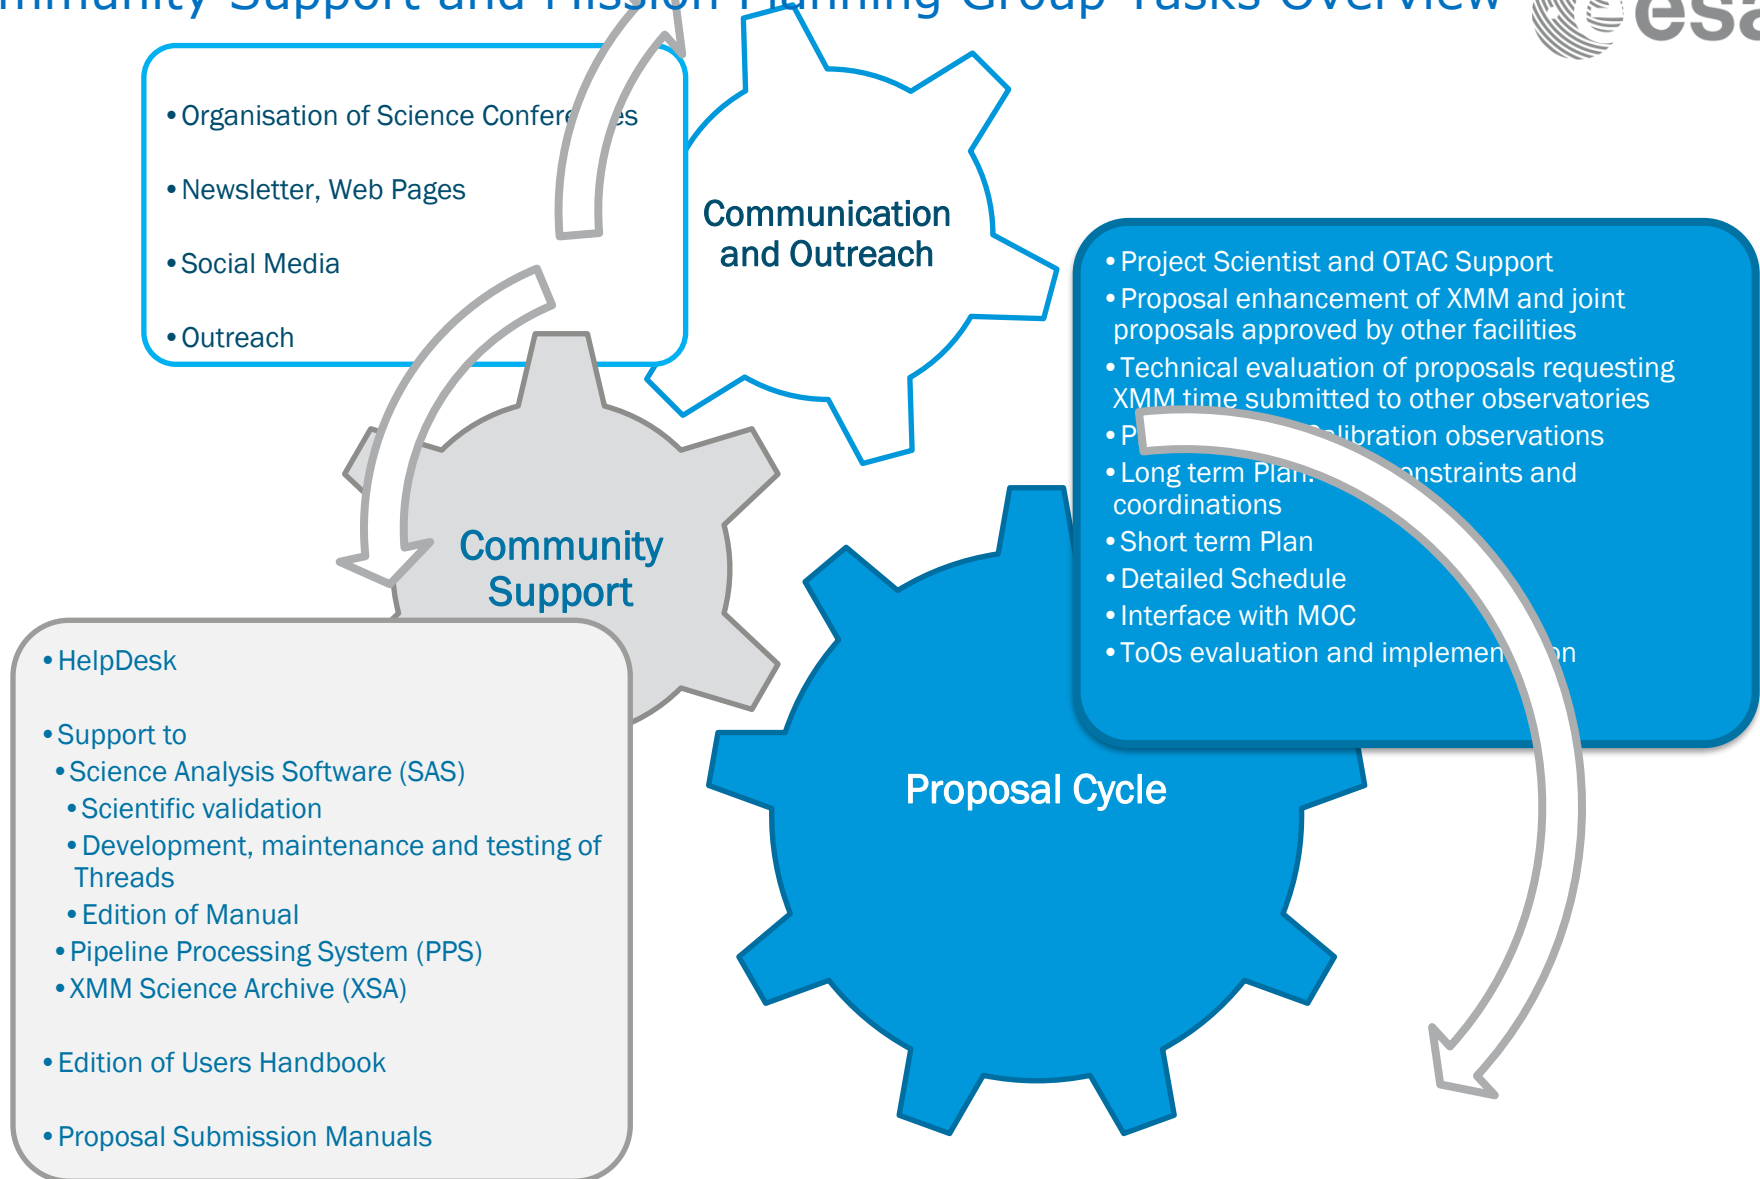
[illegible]mmunity Support and Mission Planning Group Tasks Overview

esa

• Organisation of Science Confere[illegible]es
• Newsletter, Web Pages
• Social Media
• Outreach

Communication and Outreach

• Project Scientist and OTAC Support
• Proposal enhancement of XMM and joint proposals approved by other facilities
• Technical evaluation of proposals requesting XMM time submitted to other observatories
• P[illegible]alibration observations
• Long term Plan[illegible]onstraints and coordinations
• Short term Plan
• Detailed Schedule
• Interface with MOC
• ToOs evaluation and implemen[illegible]on

Community Support

• HelpDesk
• Support to
• Science Analysis Software (SAS)
• Scientific validation
• Development, maintenance and testing of Threads
• Edition of Manual
• Pipeline Processing System (PPS)
• XMM Science Archive (XSA)
• Edition of Users Handbook
• Proposal Submission Manuals

Proposal Cycle